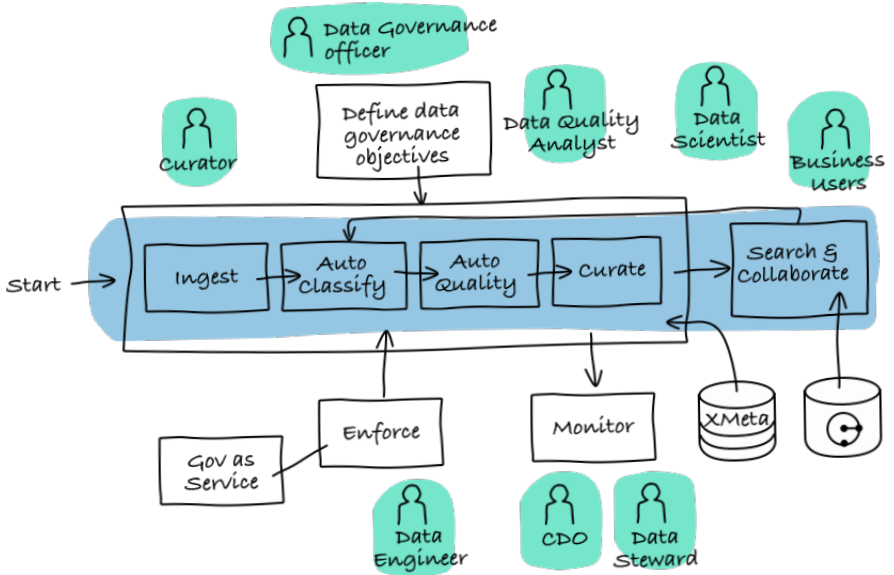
Data Governance officer

Define data governance objectives

Data Quality Analyst

Data Scientist

Curator

Business Users

Start

Ingest

Auto Classify

Auto Quality

Curate

Search & Collaborate

Monitor

XMeta

Enforce

Gov as Service

Data Engineer

CDO

Data Steward